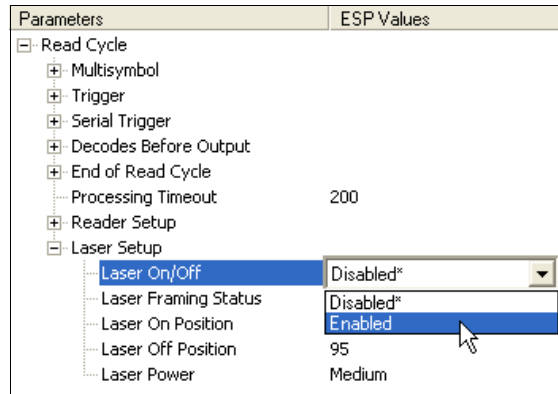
| Parameters | ESP Values |
|---|---|
| Read Cycle | |
| Multisymbol | |
| Trigger | |
| Serial Trigger | |
| Decodes Before Output | |
| End of Read Cycle | |
| Processing Timeout | 200 |
| Reader Setup | |
| Laser Setup | |
| Laser On/Off | Disabled* |
| Laser Framing Status | Disabled* |
| Laser On Position | Enabled |
| Laser Off Position | 95 |
| Laser Power | Medium |